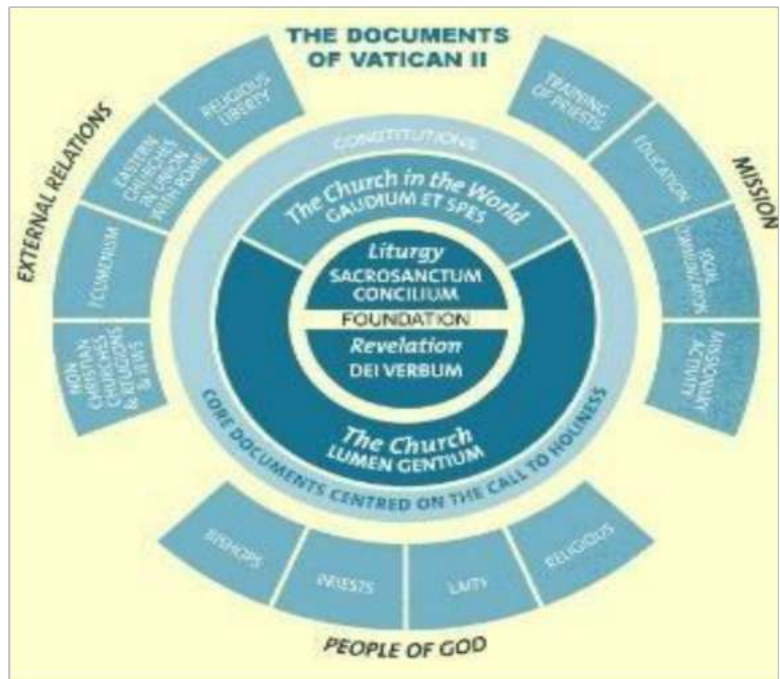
THE DOCUMENTS OF VATICAN II

EXTERNAL RELATIONS

RELIGIOUS LIBERTY

EASTERN CHURCHES IN UNION WITH ROME

ECUMENISM

NON CHRISTIAN CHURCHES RELIGIONS & JEWS

MISSION

TRAINING OF PRIESTS

EDUCATION

SOCIAL COMMUNICATION

MISSIONARY ACTIVITY

CONSTITUTIONS

The Church in the World
GAUDIUM ET SPES

Liturgy
SACROSANCTUM CONCILIUM

FOUNDATION

Revelation
DEI VERBUM

The Church
LUMEN GENTIUM

CORE DOCUMENTS CENTRED ON THE CALL TO HOLINESS

BISHOPS

PRIESTS

LAITY

RELIGIOUS

PEOPLE OF GOD